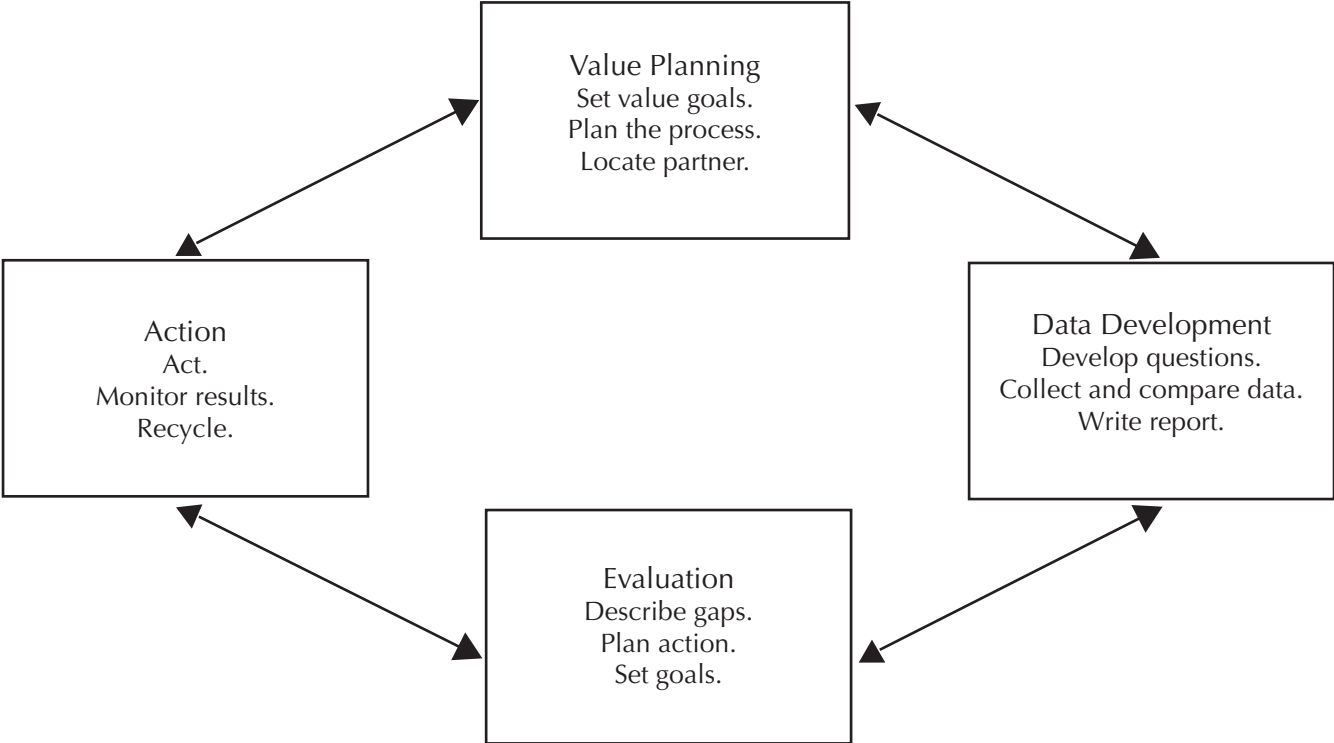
Value Planning
Set value goals.
Plan the process.
Locate partner.

Action
Act.
Monitor results.
Recycle.

Data Development
Develop questions.
Collect and compare data.
Write report.

Evaluation
Describe gaps.
Plan action.
Set goals.